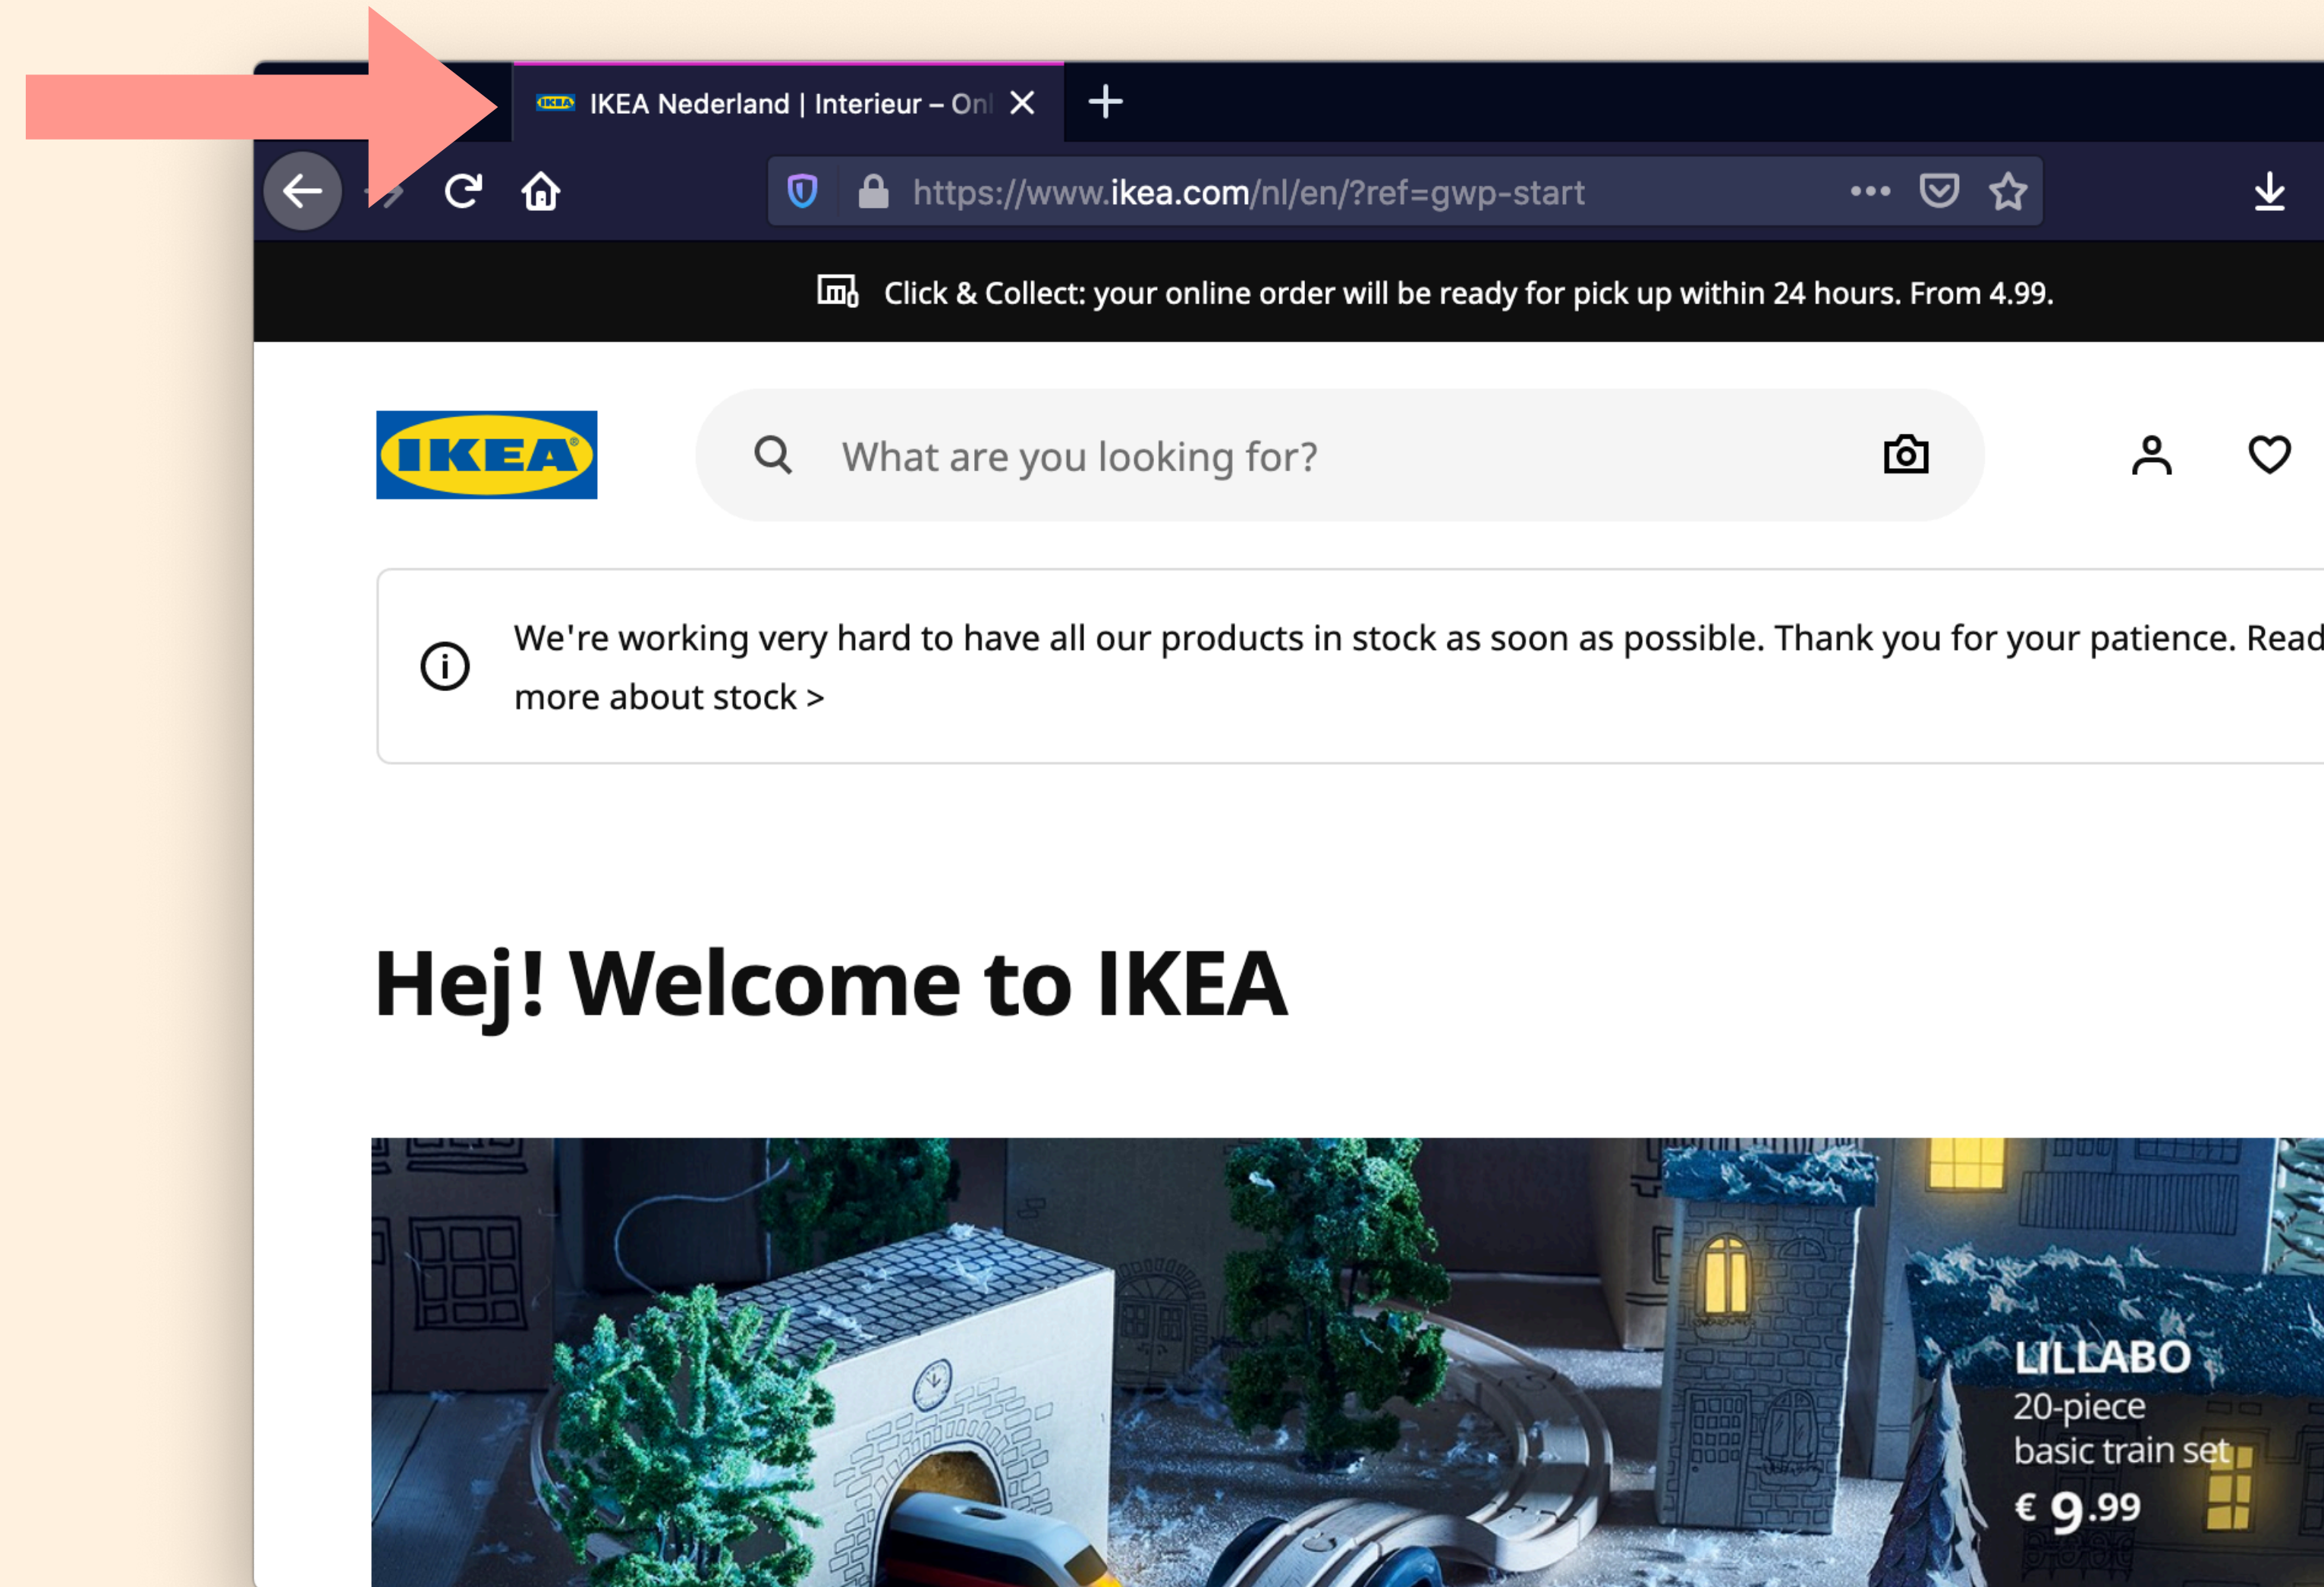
IKEA Nederland | Interieur – Onl

https://www.ikea.com/nl/en/?ref=gwp-start

Click & Collect: your online order will be ready for pick up within 24 hours. From 4.99.

IKEA

What are you looking for?

We're working very hard to have all our products in stock as soon as possible. Thank you for your patience. Read more about stock >

Hej! Welcome to IKEA

LILLABO
20-piece basic train set
€ 9.99